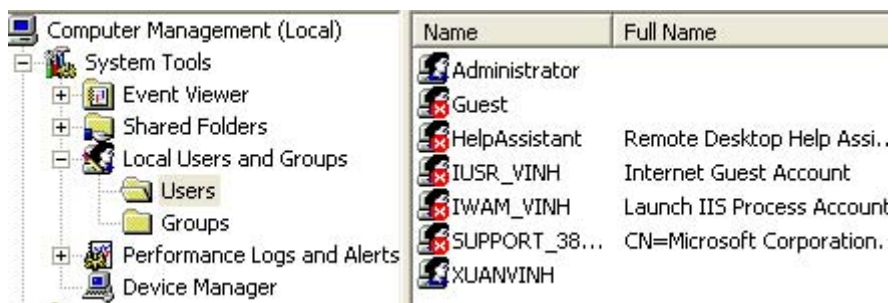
Computer Management (Local)
System Tools
Event Viewer
Shared Folders
Local Users and Groups
Users
Groups
Performance Logs and Alerts
Device Manager

| Name | Full Name |
|---|---|
| Administrator | |
| Guest | |
| HelpAssistant | Remote Desktop Help Assi... |
| IUSR_VINH | Internet Guest Account |
| IWAM_VINH | Launch IIS Process Account |
| SUPPORT_38... | CN=Microsoft Corporation. |
| XUANVINH | |